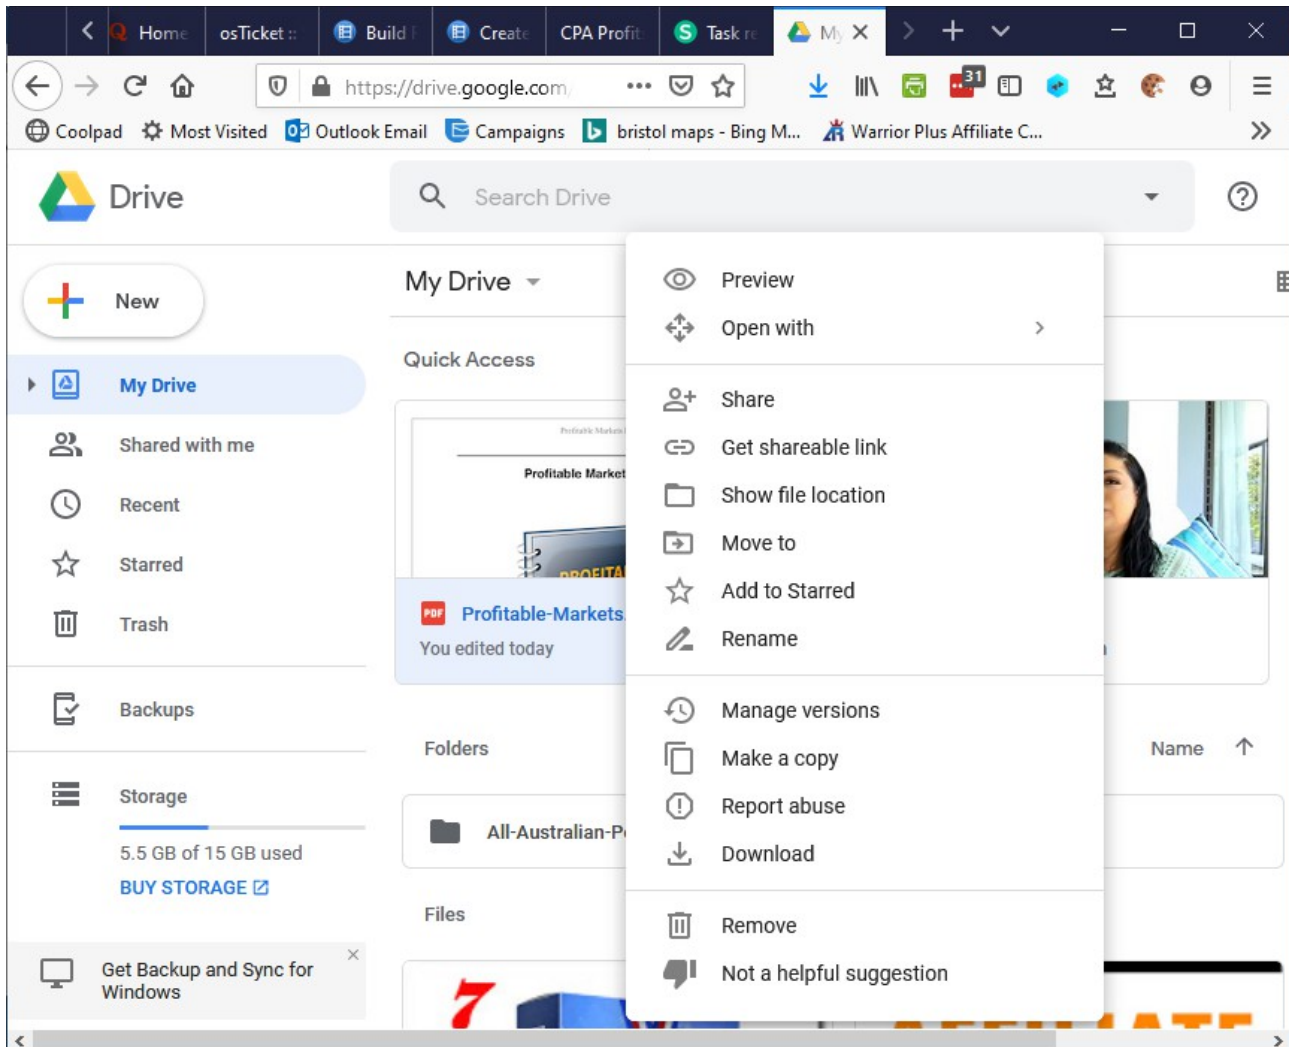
Home osTicket :: Build Create CPA Profit Task re My

https://drive.google.com

31

Coolpad Most Visited Outlook Email Campaigns bristol maps - Bing M... Warrior Plus Affiliate C...

Drive

Search Drive

New

My Drive

Shared with me

Recent

Starred

Trash

Backups

Storage

5.5 GB of 15 GB used

BUY STORAGE

Get Backup and Sync for Windows

My Drive

Quick Access

Profitable Market

PROFITA

Profitable-Markets

You edited today

Folders

All-Australian-P

Files

Name

Preview

Open with

Share

Get shareable link

Show file location

Move to

Add to Starred

Rename

Manage versions

Make a copy

Report abuse

Download

Remove

Not a helpful suggestion